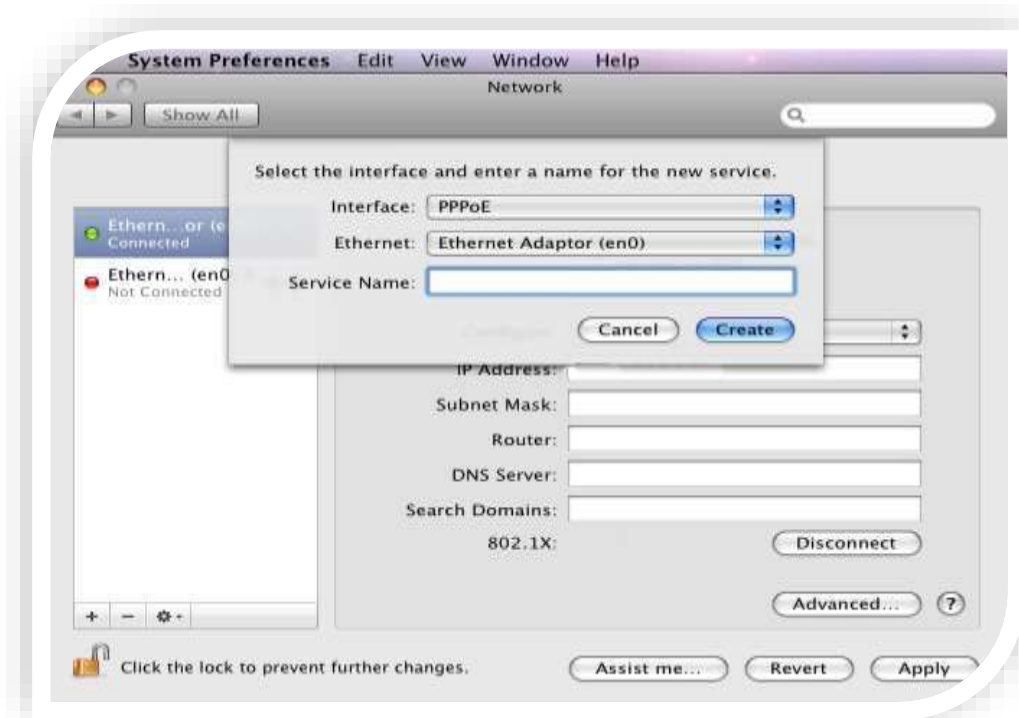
System Preferences Edit View Window Help

Network

Show All

Select the interface and enter a name for the new service.

Interface: PPPoE

Ethernet: Ethernet Adaptor (en0)

Service Name:

Cancel Create

Ethern...or (e
Connected

Ethern... (en0
Not Connected

Configure:

IP Address:

Subnet Mask:

Router:

DNS Server:

Search Domains:

802.1X:

Disconnect

Advanced...

?

+ − ⚙

Click the lock to prevent further changes.

Assist me... Revert Apply